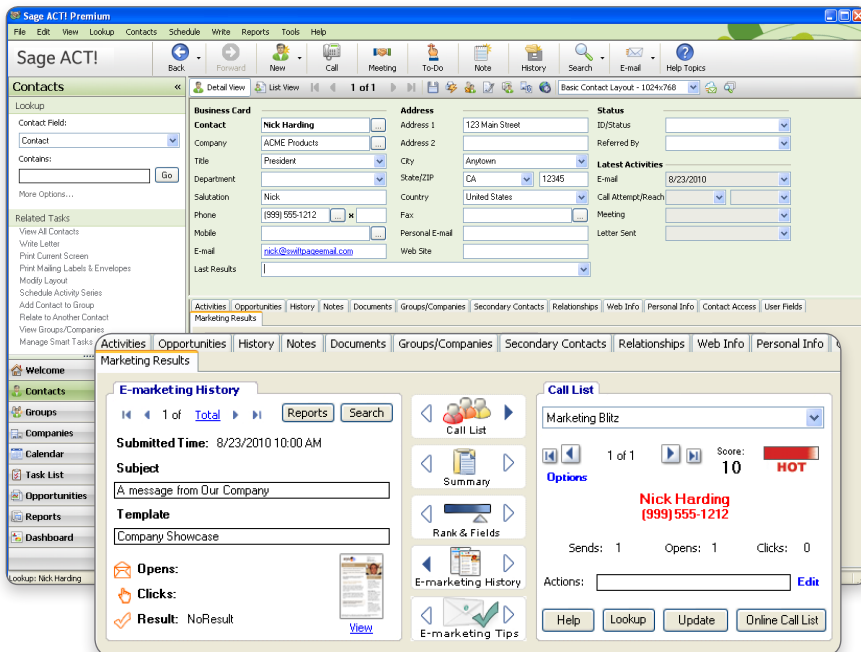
Sage ACT! Premium

File Edit View Lookup Contacts Schedule Write Reports Tools Help

Sage ACT!

Back Forward New Call Meeting To-Do Note History Search E-mail Help Topics

Contacts

Lookup

Contact Field:

Contact

Contains:

Go

More Options...

Related Tasks

View All Contacts
Write Letter
Print Current Screen
Print Mailing Labels & Envelopes
Modify Layout
Schedule Activity Series
Add Contact to Group
Relate to Another Contact
View Groups/Companies
Manage Smart Tasks

Welcome
Contacts
Groups
Companies
Calendar
Task List
Opportunities
Reports
Dashboard

Lookup: Nick Harding

Detail View List View 1 of 1 Basic Contact Layout - 1024x768

Business Card
Contact Nick Harding
Company ACME Products
Title President
Department
Salutation Nick
Phone (999) 555-1212
Mobile
E-mail nick@swiftpageemail.com
Last Results

Address
Address 1 123 Main Street
Address 2
City Anytown
State/ZIP CA 12345
Country United States
Fax
Personal E-mail
Web Site

Status
ID/Status
Referred By

Latest Activities
E-mail 8/23/2010
Call Attempt/Reach
Meeting
Letter Sent

Activities Opportunities History Notes Documents Groups/Companies Secondary Contacts Relationships Web Info Personal Info Contact Access User Fields
Marketing Results

Activities Opportunities History Notes Documents Groups/Companies Secondary Contacts Relationships Web Info Personal Info
Marketing Results

E-marketing History

1 of Total

Reports Search

Submitted Time: 8/23/2010 10:00 AM

Subject

A message from Our Company

Template

Company Showcase

Opens:

Clicks:

Result: NoResult

View

Call List

Summary

Rank & Fields

E-marketing History

E-marketing Tips

Call List

Marketing Blitz

1 of 1

Score: 10

HOT

Options

Nick Harding
(999)555-1212

Sends: 1 Opens: 1 Clicks: 0

Actions: Edit

Help Lookup Update Online Call List